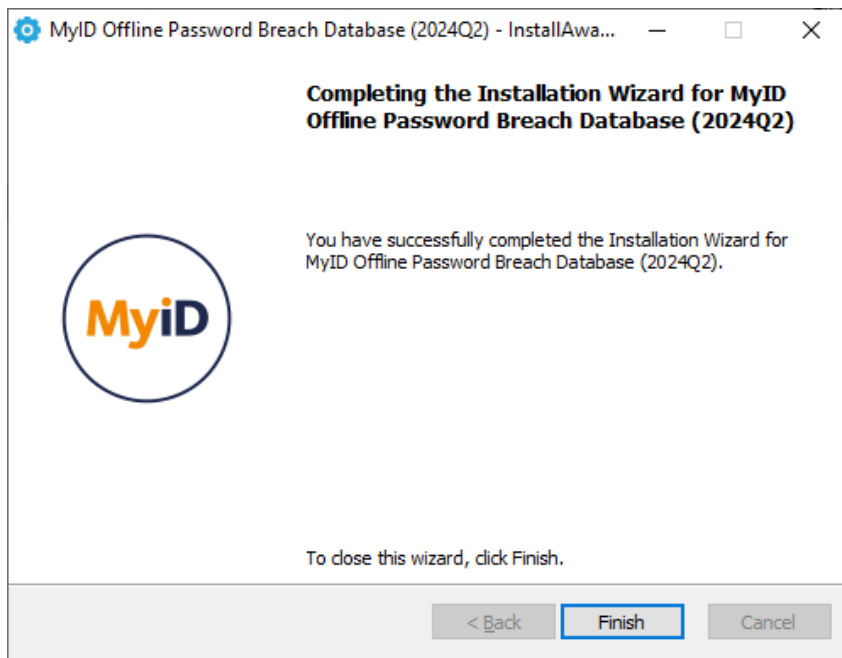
MyID Offline Password Breach Database (2024Q2) - InstallAwa...

Completing the Installation Wizard for MyID Offline Password Breach Database (2024Q2)

You have successfully completed the Installation Wizard for MyID Offline Password Breach Database (2024Q2).

MyiD

To close this wizard, click Finish.

< Back

Finish

Cancel